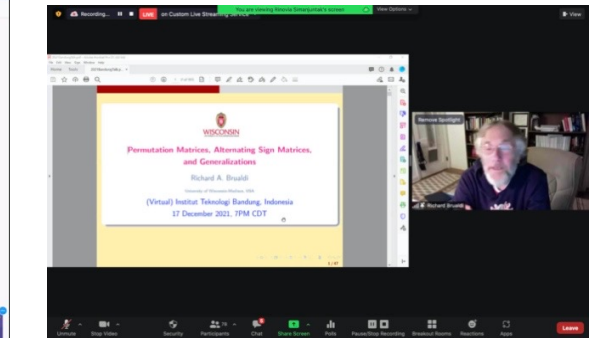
Recording... LIVE on Custom Live Streaming Service

You are viewing Ihkanta Setiadiprodjo's screen

View Options

View

WISCONSIN

Permutation Matrices, Alternating Sign Matrices, and Generalizations

Richard A. Brualdi

University of Wisconsin-Madison, USA

(Virtual) Institut Teknologi Bandung, Indonesia
17 December 2021, 7PM CDT

1 / 47

Remove Spotlight

Richard Brualdi

Unmute

Stop Video

Security

Participants

Chat

Share Screen

Polls

Pause/Stop Recording

Breakout Rooms

Reactions

Apps

Leave